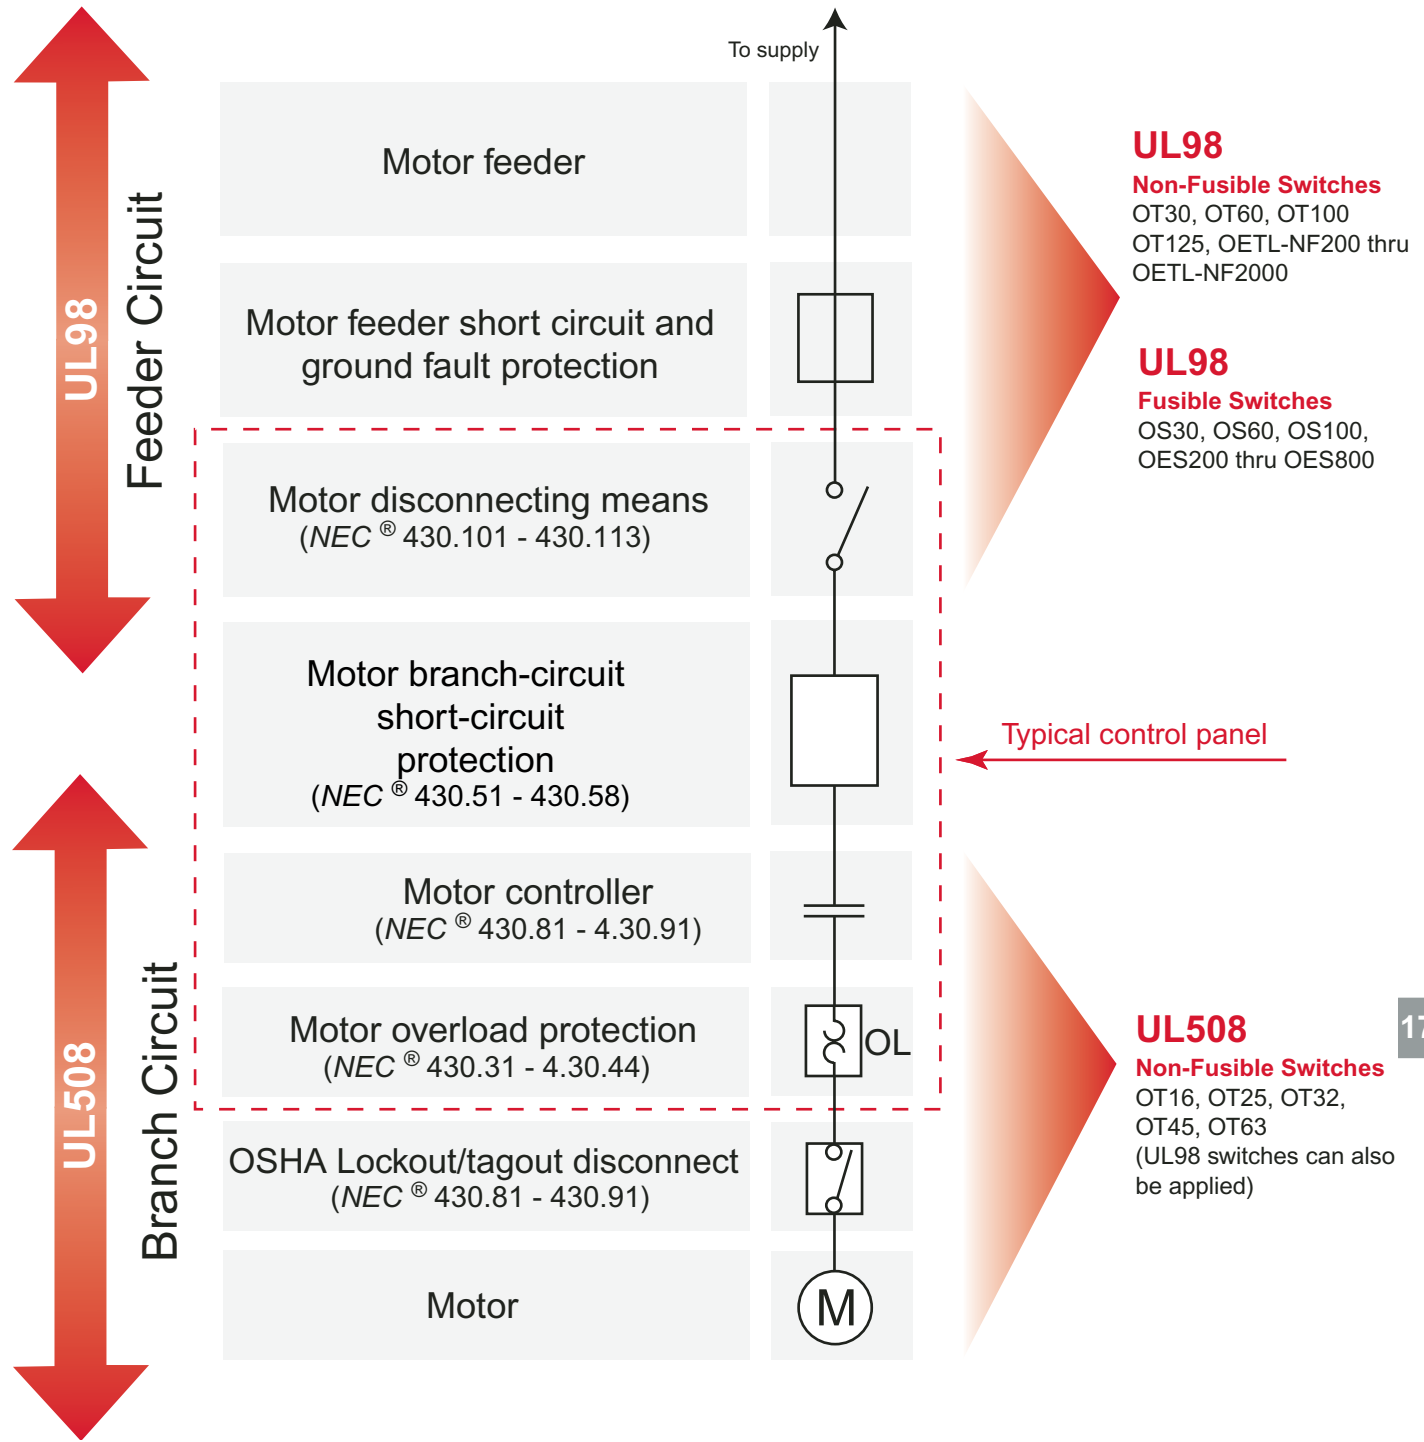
UL98

Feeder Circuit

UL508

Branch Circuit

To supply

Motor feeder

Motor feeder short circuit and ground fault protection

Motor disconnecting means
(*NEC* ® 430.101 - 430.113)

Motor branch-circuit short-circuit protection
(*NEC* ® 430.51 - 430.58)

Motor controller
(*NEC* ® 430.81 - 4.30.91)

Motor overload protection
(*NEC* ® 430.31 - 4.30.44)

OL

OSHA Lockout/tagout disconnect
(*NEC* ® 430.81 - 430.91)

Motor

M

Typical control panel

UL98
Non-Fusible Switches
OT30, OT60, OT100
OT125, OETL-NF200 thru
OETL-NF2000

UL98
Fusible Switches
OS30, OS60, OS100,
OES200 thru OES800

UL508
Non-Fusible Switches
OT16, OT25, OT32,
OT45, OT63
(UL98 switches can also be applied)

17